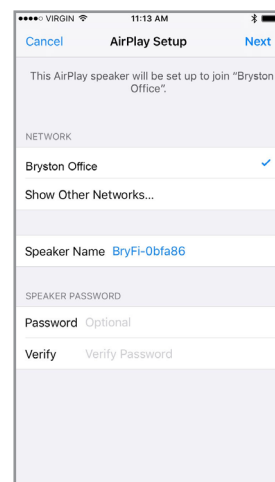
●●●●○ VIRGIN 11:13 AM

Cancel AirPlay Setup Next

This AirPlay speaker will be set up to join "Bryston Office".

NETWORK

Bryston Office

Show Other Networks...

Speaker Name BryFi-0bfa86

SPEAKER PASSWORD

Password Optional

Verify Verify Password